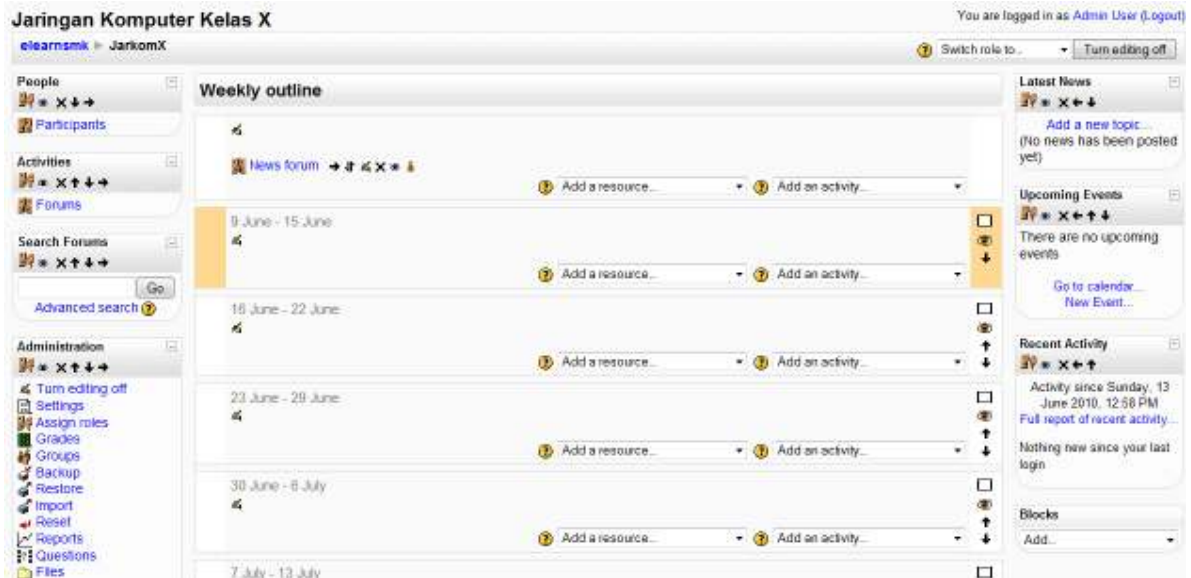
Jaringan Komputer Kelas X

You are logged in as Admin User (Logout)

elearnsmk ▸ JarkomX

Switch role to... Turn editing off

People

Participants

Activities

Forums

Search Forums

Go

Advanced search

Administration

Turn editing off
Settings
Assign roles
Grades
Groups
Backup
Restore
Import
Reset
Reports
Questions
Files

Weekly outline

News forum

Add a resource... Add an activity...

9 June - 15 June

Add a resource... Add an activity...

16 June - 22 June

Add a resource... Add an activity...

23 June - 29 June

Add a resource... Add an activity...

30 June - 6 July

Add a resource... Add an activity...

7 July - 13 July

Latest News

Add a new topic...
(No news has been posted yet)

Upcoming Events

There are no upcoming events

Go to calendar...
New Event...

Recent Activity

Activity since Sunday, 13 June 2010, 12:58 PM
Full report of recent activity...

Nothing new since your last login

Blocks

Add...